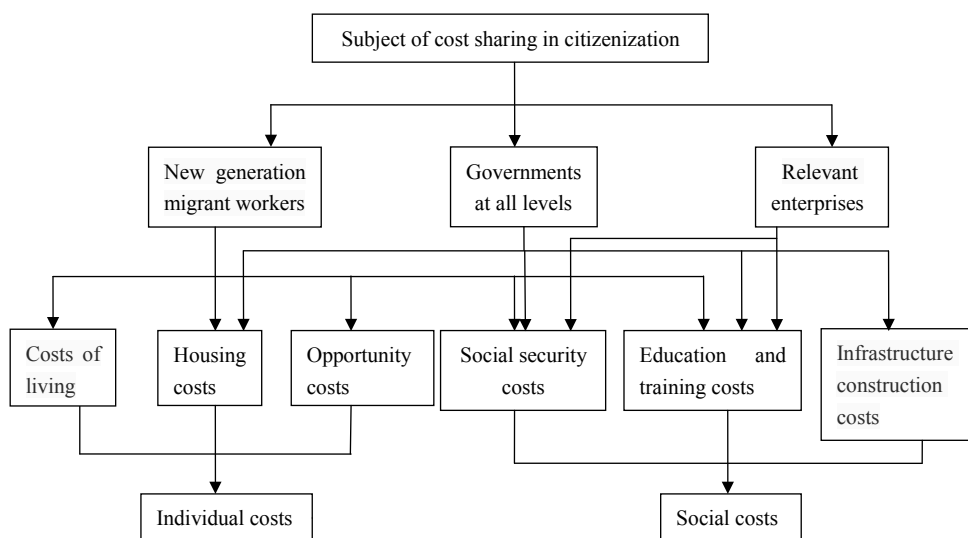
Subject of cost sharing in citizenization

New generation migrant workers

Governments at all levels

Relevant enterprises

Costs of living

Housing costs

Opportunity costs

Social security costs

Education and training costs

Infrastructure construction costs

Individual costs

Social costs